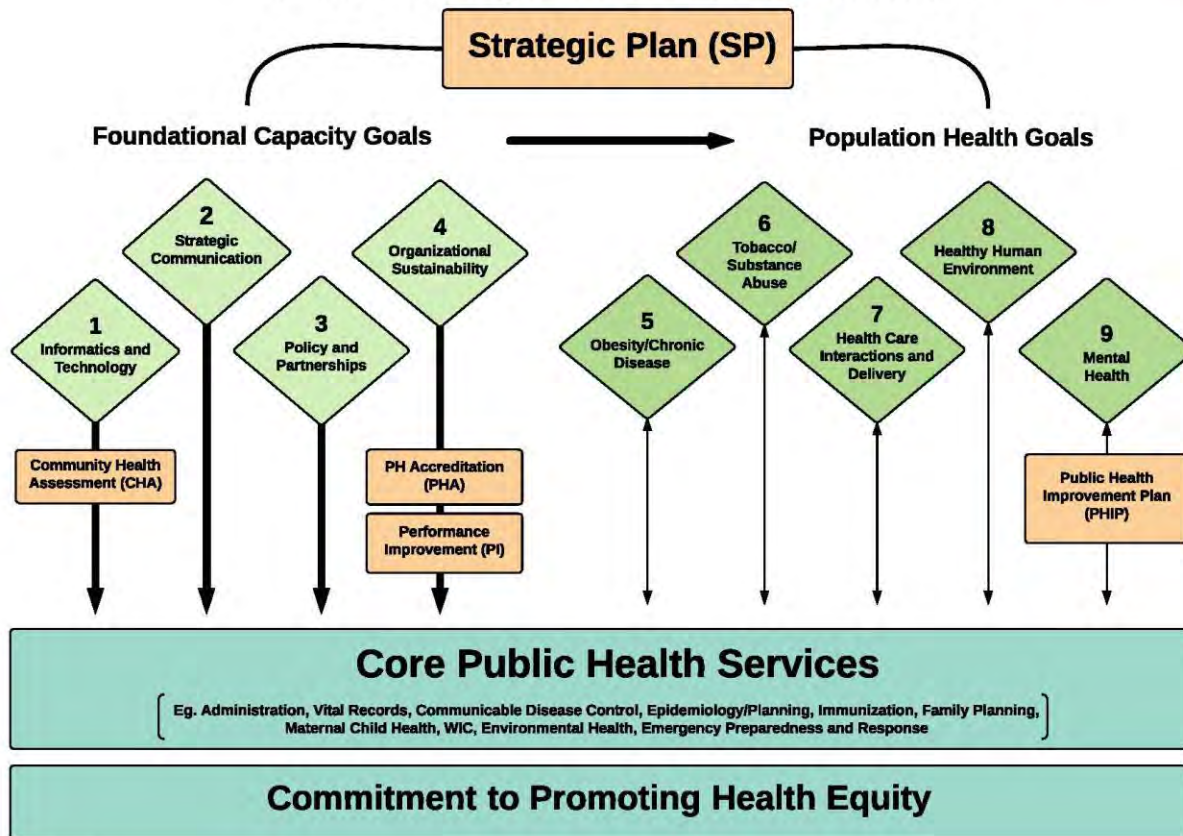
Strategic Plan (SP)

Foundational Capacity Goals

Population Health Goals

2
Strategic Communication

4
Organizational Sustainability

1
Informatics and Technology

3
Policy and Partnerships

Community Health Assessment (CHA)

PH Accreditation (PHA)

Performance Improvement (PI)

6
Tobacco/ Substance Abuse

8
Healthy Human Environment

5
Obesity/Chronic Disease

7
Health Care Interactions and Delivery

9
Mental Health

Public Health Improvement Plan (PHIP)

Core Public Health Services

Eg. Administration, Vital Records, Communicable Disease Control, Epidemiology/Planning, Immunization, Family Planning, Maternal Child Health, WIC, Environmental Health, Emergency Preparedness and Response

Commitment to Promoting Health Equity